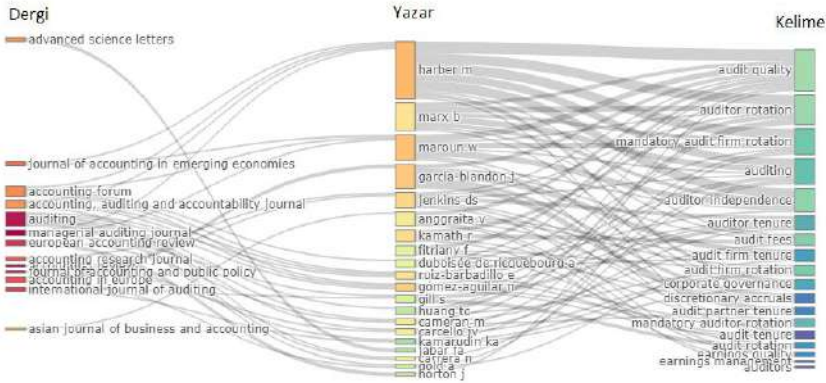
Dergi

advanced science letters

journal of accounting in emerging economies

accounting forum
accounting, auditing and accountability journal
auditing
managerial auditing journal
european accounting review
accounting research journal
journal of accounting and public policy
accounting in europe
international journal of auditing

asian journal of business and accounting

Yazar

harber m
marx b
maroun w
garcia-blandon j
jenkins ds
anggraita v
kamath r
fitriany f
dubois de ricquebourg a
ruiz-barbadillo e
gomez-aguilar n
gill s
huang tc
cameran m
carcello jv
kamarudin ka
jabar fa
carrera n
pok a
horton j

Kelime

audit quality
auditor rotation
mandatory audit firm rotation
auditing
auditor independence
auditor tenure
audit fees
audit firm tenure
audit firm rotation
corporate governance
discretionary accruals
audit partner tenure
mandatory auditor rotation
audit tenure
audit rotation
earnings quality
earnings management
auditors